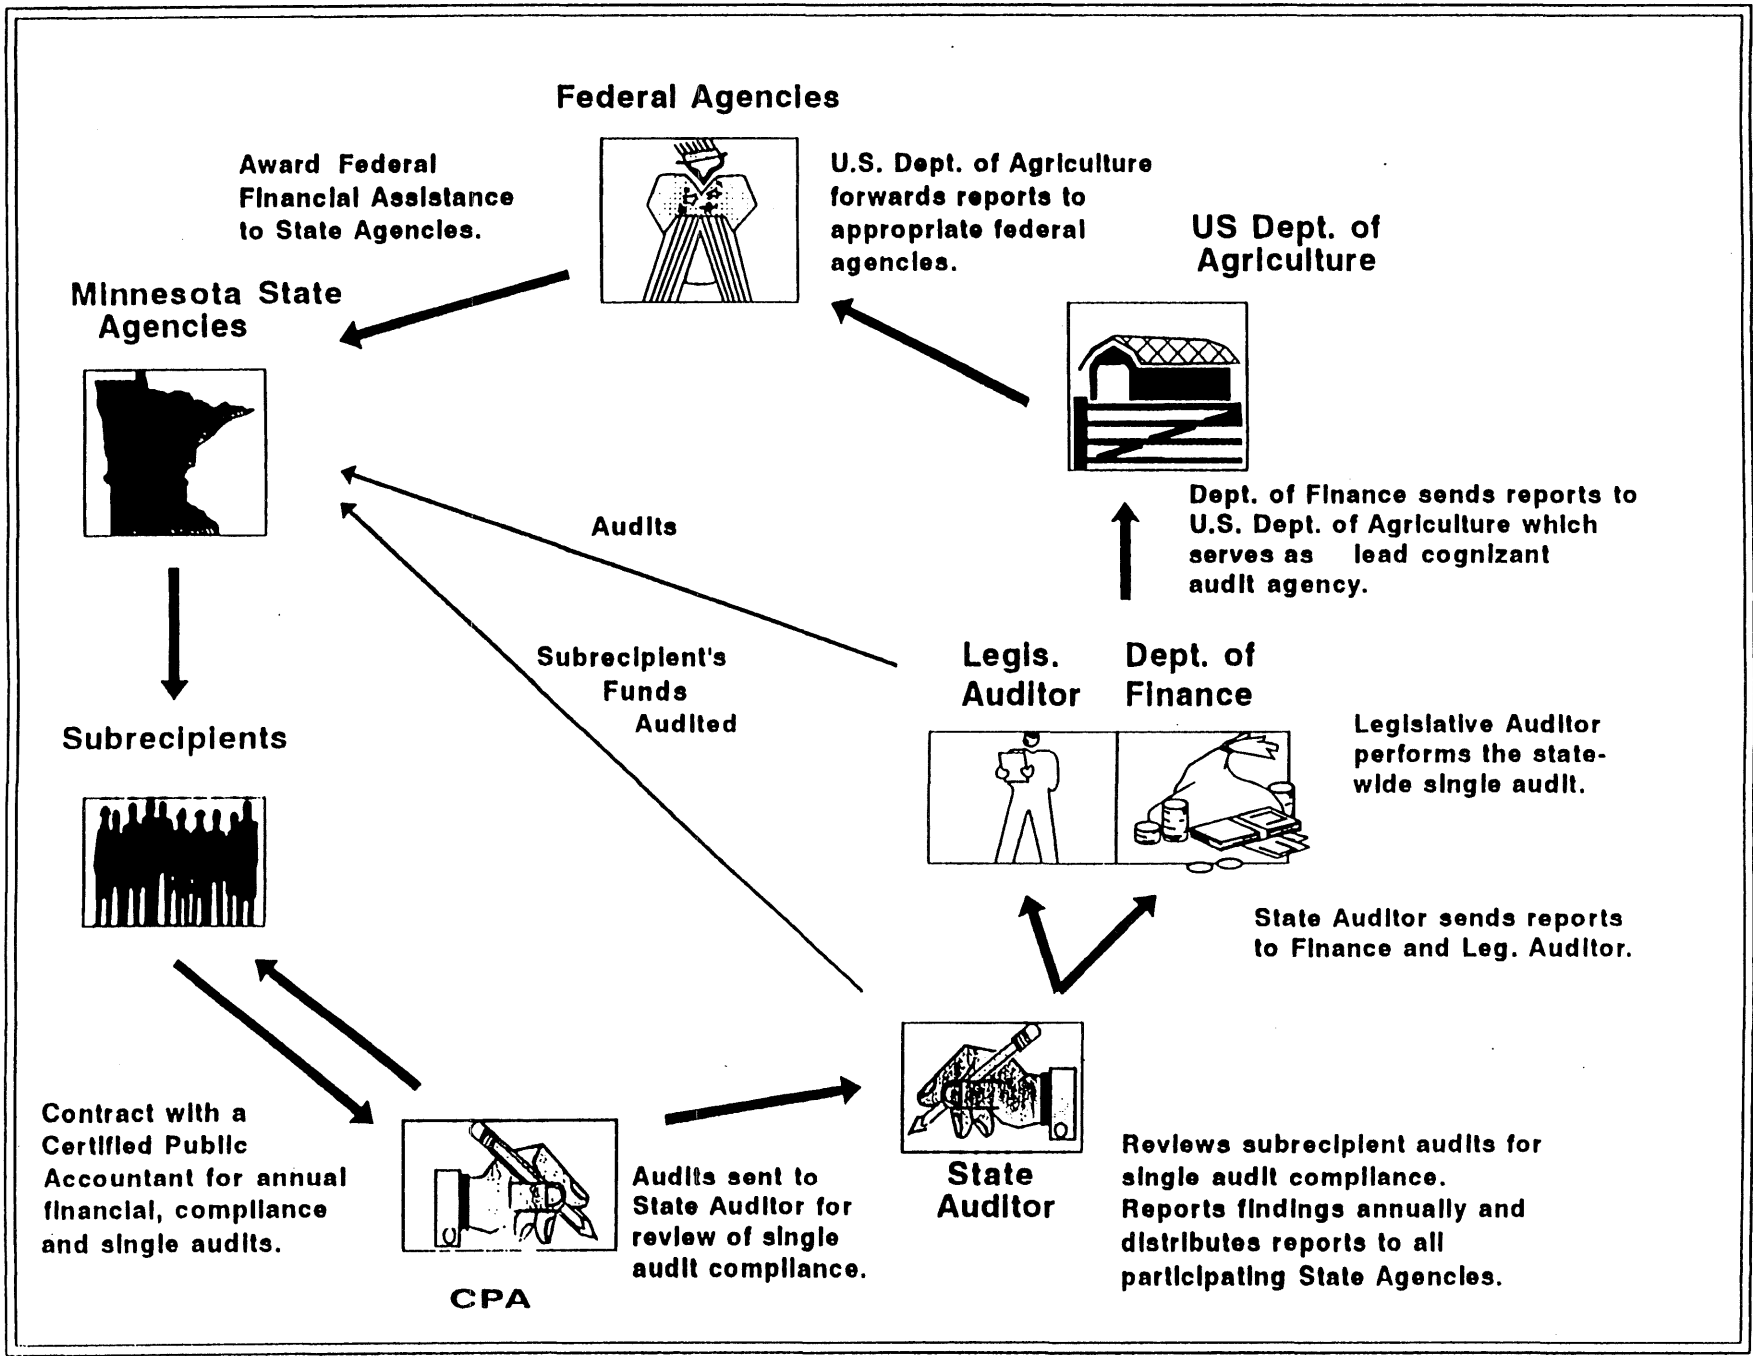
Federal Agencies

Award Federal Financial Assistance to State Agencies.

U.S. Dept. of Agriculture forwards reports to appropriate federal agencies.

US Dept. of Agriculture

Minnesota State Agencies

Dept. of Finance sends reports to U.S. Dept. of Agriculture which serves as lead cognizant audit agency.

Audits

Subrecipient's Funds Audited

Legis. Auditor

Dept. of Finance

Subrecipients

Legislative Auditor performs the statewide single audit.

State Auditor sends reports to Finance and Leg. Auditor.

Contract with a Certified Public Accountant for annual financial, compliance and single audits.

CPA

Audits sent to State Auditor for review of single audit compliance.

State Auditor

Reviews subrecipient audits for single audit compliance. Reports findings annually and distributes reports to all participating State Agencies.